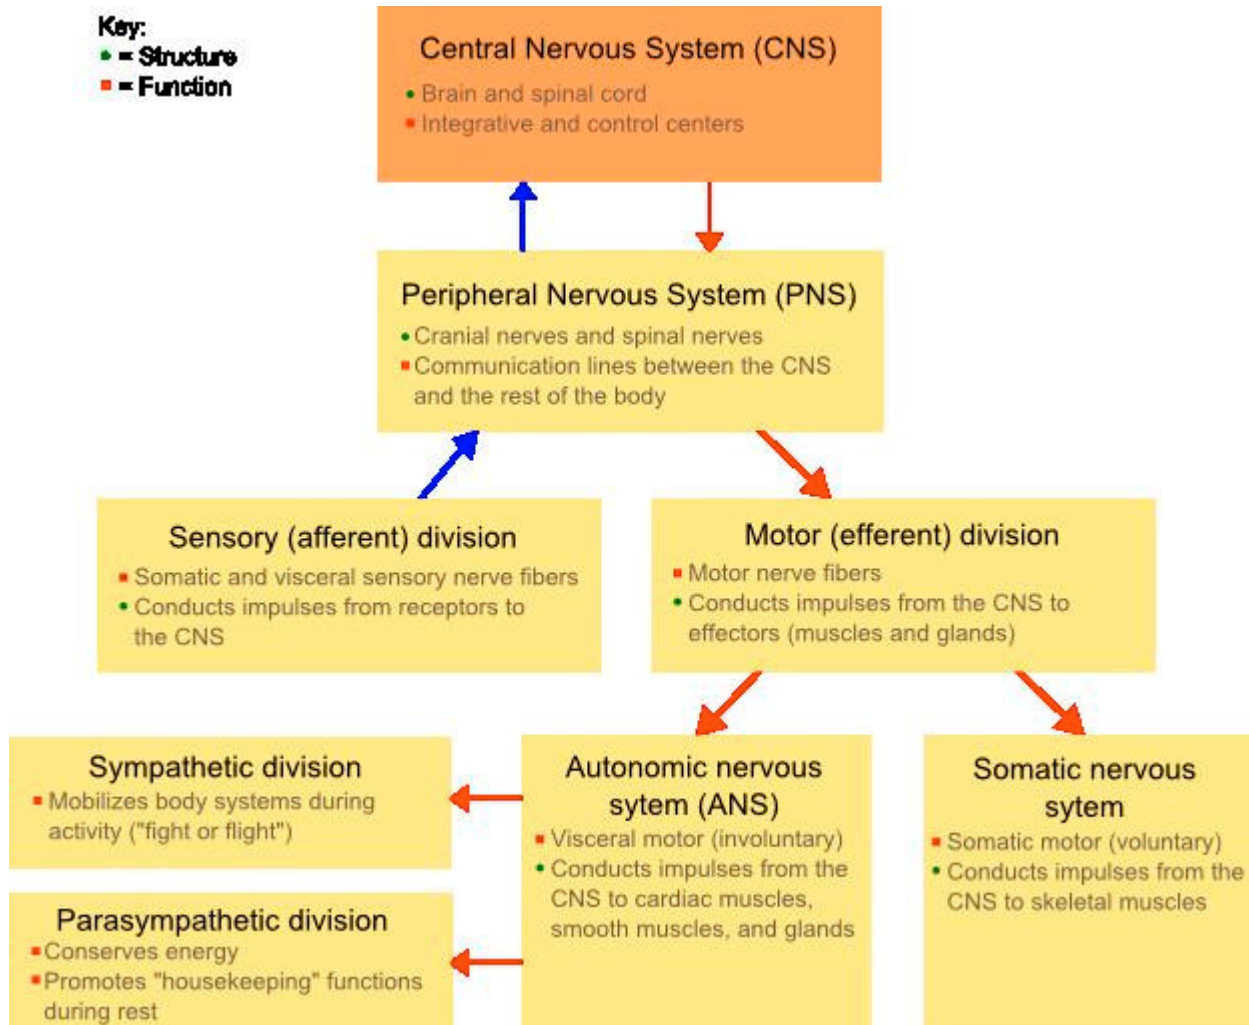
Key:
• = Structure
▪ = Function

Central Nervous System (CNS)
• Brain and spinal cord
▪ Integrative and control centers

Peripheral Nervous System (PNS)
• Cranial nerves and spinal nerves
▪ Communication lines between the CNS and the rest of the body

Sensory (afferent) division
▪ Somatic and visceral sensory nerve fibers
• Conducts impulses from receptors to the CNS

Motor (efferent) division
▪ Motor nerve fibers
• Conducts impulses from the CNS to effectors (muscles and glands)

Sympathetic division
▪ Mobilizes body systems during activity ("fight or flight")

Parasympathetic division
▪ Conserves energy
▪ Promotes "housekeeping" functions during rest

Autonomic nervous sytem (ANS)
▪ Visceral motor (involuntary)
• Conducts impulses from the CNS to cardiac muscles, smooth muscles, and glands

Somatic nervous sytem
▪ Somatic motor (voluntary)
• Conducts impulses from the CNS to skeletal muscles